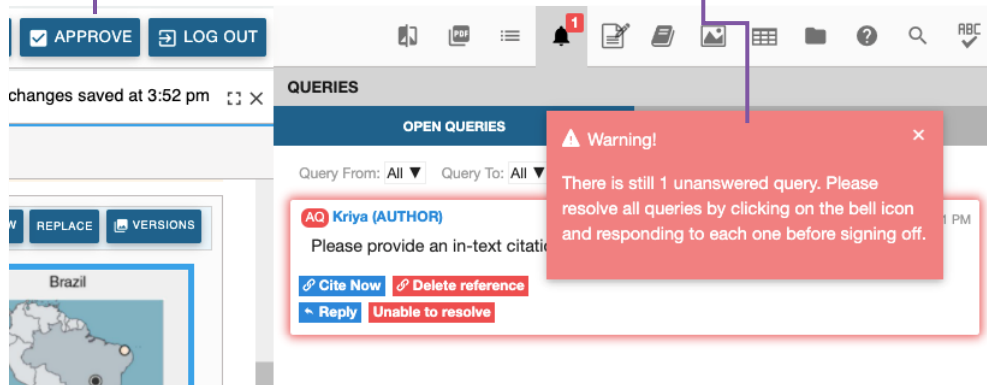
APPROVE LOG OUT

1

ABC

changes saved at 3:52 pm

QUERIES

OPEN QUERIES

Query From: All ▼ Query To: All ▼

REPLACE VERSIONS

Brazil

AQ Kriya (AUTHOR)

1 PM

Please provide an in-text citati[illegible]

Cite Now Delete reference

Reply Unable to resolve

Warning!

There is still 1 unanswered query. Please resolve all queries by clicking on the bell icon and responding to each one before signing off.